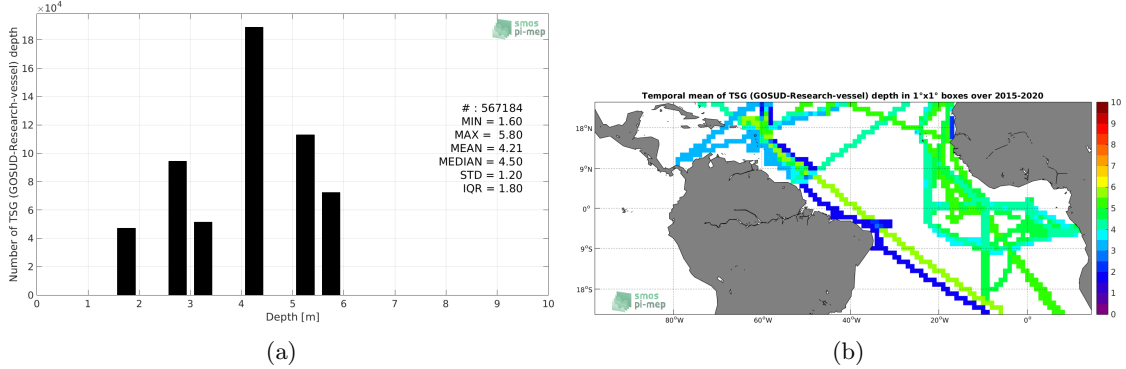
$\times10^4$

18
16
14
12
10
8
6
4
2
0

Number of TSG (GOSUD-Research-vessel) depth

smos pi-mep

# : 567184
MIN = 1.60
MAX = 5.80
MEAN = 4.21
MEDIAN = 4.50
STD = 1.20
IQR = 1.80

0 1 2 3 4 5 6 7 8 9 10
Depth [m]

(a)

Temporal mean of TSG (GOSUD-Research-vessel) depth in 1°x1° boxes over 2015-2020

18°N
9°N
0°
9°S
18°S

80°W 60°W 40°W 20°W 0°

smos pi-mep

10
9
8
7
6
5
4
3
2
1
0

(b)